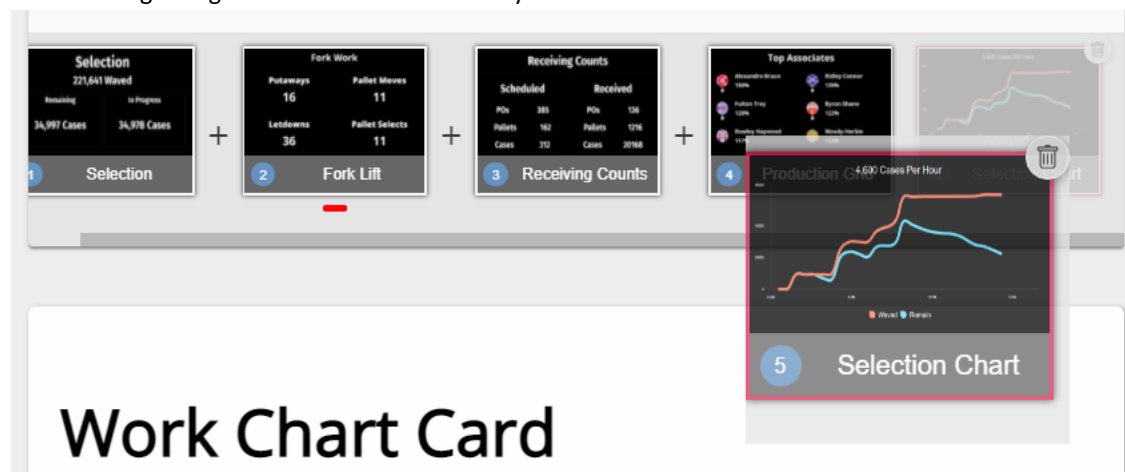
Selection
221,641 Waved
Remaining
34,997 Cases
In Progress
34,978 Cases
1 Selection

+

Fork Work
Putaways
16
Pallet Moves
11
Letdowns
36
Pallet Selects
11
2 Fork Lift

+

Receiving Counts
Scheduled
POs 385
Pallets 162
Cases 312
Received
POs 136
Pallets 1216
Cases 20168
3 Receiving Counts

+

Top Associates
Alexandra Braun 160%
Ridley Conner 139%
Fulton Trey 129%
Byron Shane 122%
Rowley Haywood
Woody Herbin 120%
4 Production Grid

+4,600 Cases Per Hour
Waved Remain
5 Selection Chart

Work Chart Card